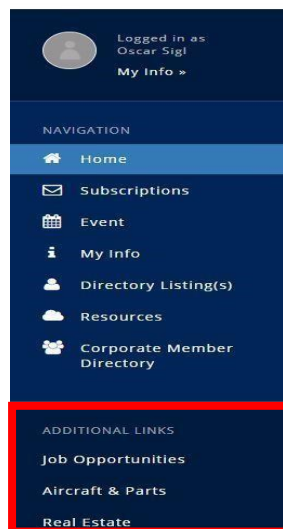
Logged in as
Oscar Sigl
My Info »

NAVIGATION

Home
Subscriptions
Event
My Info
Directory Listing(s)
Resources
Corporate Member Directory

ADDITIONAL LINKS

Job Opportunities
Aircraft & Parts
Real Estate